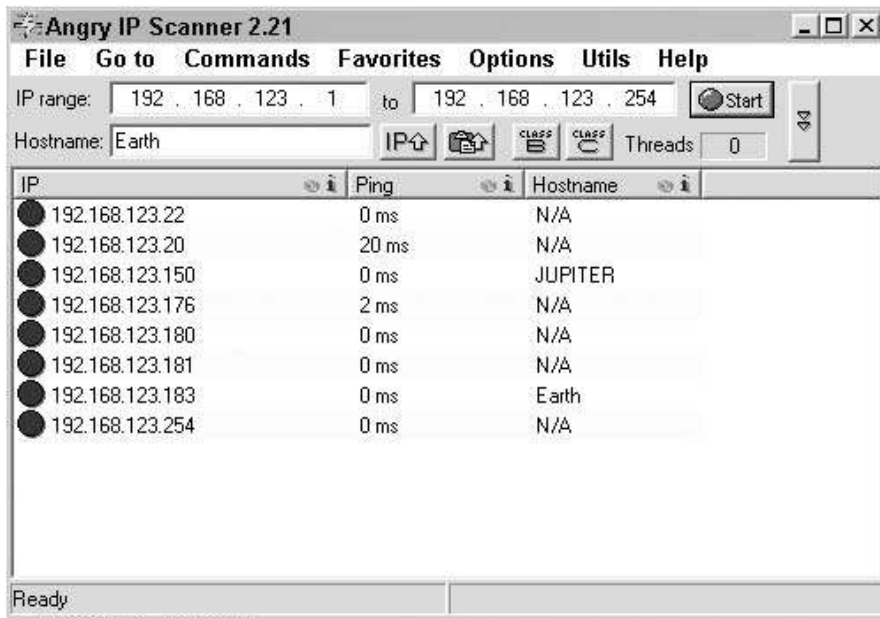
Angry IP Scanner 2.21

File Go to Commands Favorites Options Utils Help

IP range: 192 . 168 . 123 . 1 to 192 . 168 . 123 . 254 Start

Hostname: Earth IP CLASS B CLASS C Threads 0

| IP | Ping | Hostname |
|---|---|---|
| 192.168.123.22 | 0 ms | N/A |
| 192.168.123.20 | 20 ms | N/A |
| 192.168.123.150 | 0 ms | JUPITER |
| 192.168.123.176 | 2 ms | N/A |
| 192.168.123.180 | 0 ms | N/A |
| 192.168.123.181 | 0 ms | N/A |
| 192.168.123.183 | 0 ms | Earth |
| 192.168.123.254 | 0 ms | N/A |

Ready